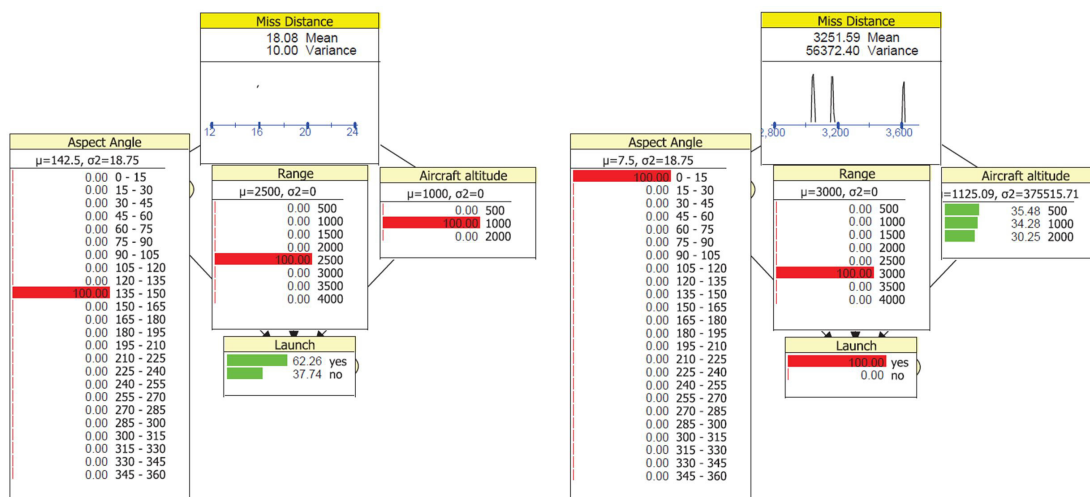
Miss Distance
18.08 Mean
10.00 Variance

12 16 20 24

Aspect Angle
μ=142.5, σ2=18.75

| | |
|---|---|
| 0.00 | 0 - 15 |
| 0.00 | 15 - 30 |
| 0.00 | 30 - 45 |
| 0.00 | 45 - 60 |
| 0.00 | 60 - 75 |
| 0.00 | 75 - 90 |
| 0.00 | 90 - 105 |
| 0.00 | 105 - 120 |
| 0.00 | 120 - 135 |
| 100.00 | 135 - 150 |
| 0.00 | 150 - 165 |
| 0.00 | 165 - 180 |
| 0.00 | 180 - 195 |
| 0.00 | 195 - 210 |
| 0.00 | 210 - 225 |
| 0.00 | 225 - 240 |
| 0.00 | 240 - 255 |
| 0.00 | 255 - 270 |
| 0.00 | 270 - 285 |
| 0.00 | 285 - 300 |
| 0.00 | 300 - 315 |
| 0.00 | 315 - 330 |
| 0.00 | 330 - 345 |
| 0.00 | 345 - 360 |

Range
μ=2500, σ2=0

| | |
|---|---|
| 0.00 | 500 |
| 0.00 | 1000 |
| 0.00 | 1500 |
| 0.00 | 2000 |
| 100.00 | 2500 |
| 0.00 | 3000 |
| 0.00 | 3500 |
| 0.00 | 4000 |

Aircraft altitude
μ=1000, σ2=0

| | |
|---|---|
| 0.00 | 500 |
| 100.00 | 1000 |
| 0.00 | 2000 |

Launch

| | |
|---|---|
| 62.26 | yes |
| 37.74 | no |

Miss Distance
3251.59 Mean
56372.40 Variance

2,800 3,200 3,600

Aspect Angle
μ=7.5, σ2=18.75

| | |
|---|---|
| 100.00 | 0 - 15 |
| 0.00 | 15 - 30 |
| 0.00 | 30 - 45 |
| 0.00 | 45 - 60 |
| 0.00 | 60 - 75 |
| 0.00 | 75 - 90 |
| 0.00 | 90 - 105 |
| 0.00 | 105 - 120 |
| 0.00 | 120 - 135 |
| 0.00 | 135 - 150 |
| 0.00 | 150 - 165 |
| 0.00 | 165 - 180 |
| 0.00 | 180 - 195 |
| 0.00 | 195 - 210 |
| 0.00 | 210 - 225 |
| 0.00 | 225 - 240 |
| 0.00 | 240 - 255 |
| 0.00 | 255 - 270 |
| 0.00 | 270 - 285 |
| 0.00 | 285 - 300 |
| 0.00 | 300 - 315 |
| 0.00 | 315 - 330 |
| 0.00 | 330 - 345 |
| 0.00 | 345 - 360 |

Range
μ=3000, σ2=0

| | |
|---|---|
| 0.00 | 500 |
| 0.00 | 1000 |
| 0.00 | 1500 |
| 0.00 | 2000 |
| 0.00 | 2500 |
| 100.00 | 3000 |
| 0.00 | 3500 |
| 0.00 | 4000 |

Aircraft altitude
=1125.09, σ2=375515.71

| | |
|---|---|
| 35.48 | 500 |
| 34.28 | 1000 |
| 30.25 | 2000 |

Launch

| | |
|---|---|
| 100.00 | yes |
| 0.00 | no |